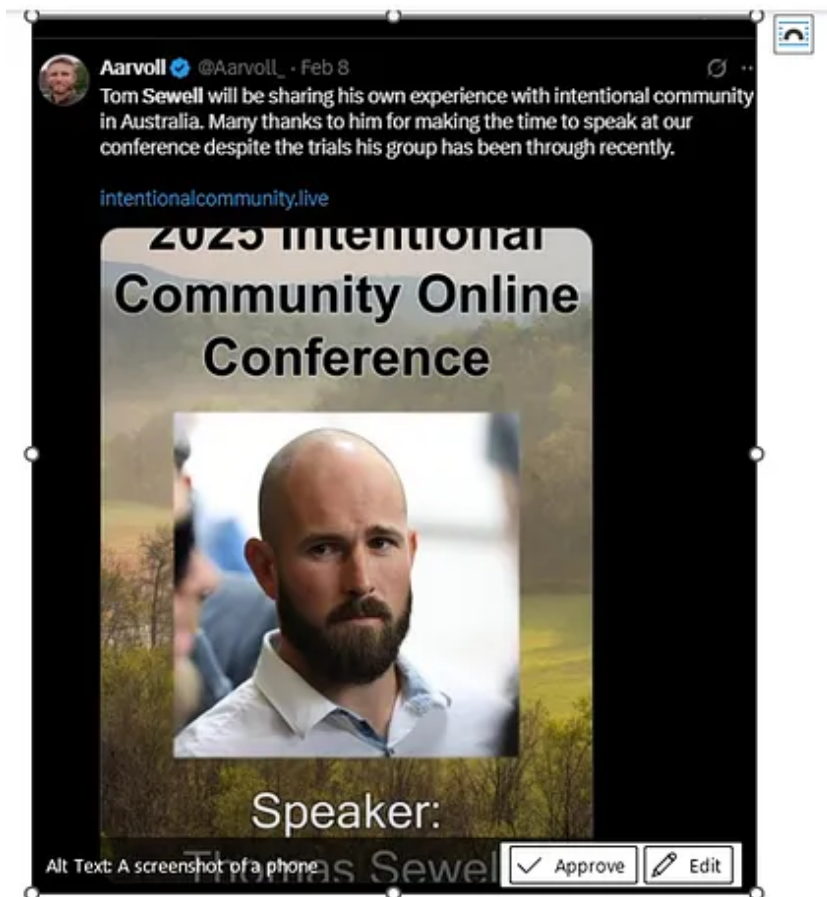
Aarvoll @Aarvoll_ · Feb 8
Tom Sewell will be sharing his own experience with intentional community in Australia. Many thanks to him for making the time to speak at our conference despite the trials his group has been through recently.

intentionalcommunity.live

2025 Intentional Community Online Conference

Speaker: Thomas Sewell

Alt Text: A screenshot of a phone

Approve

Edit